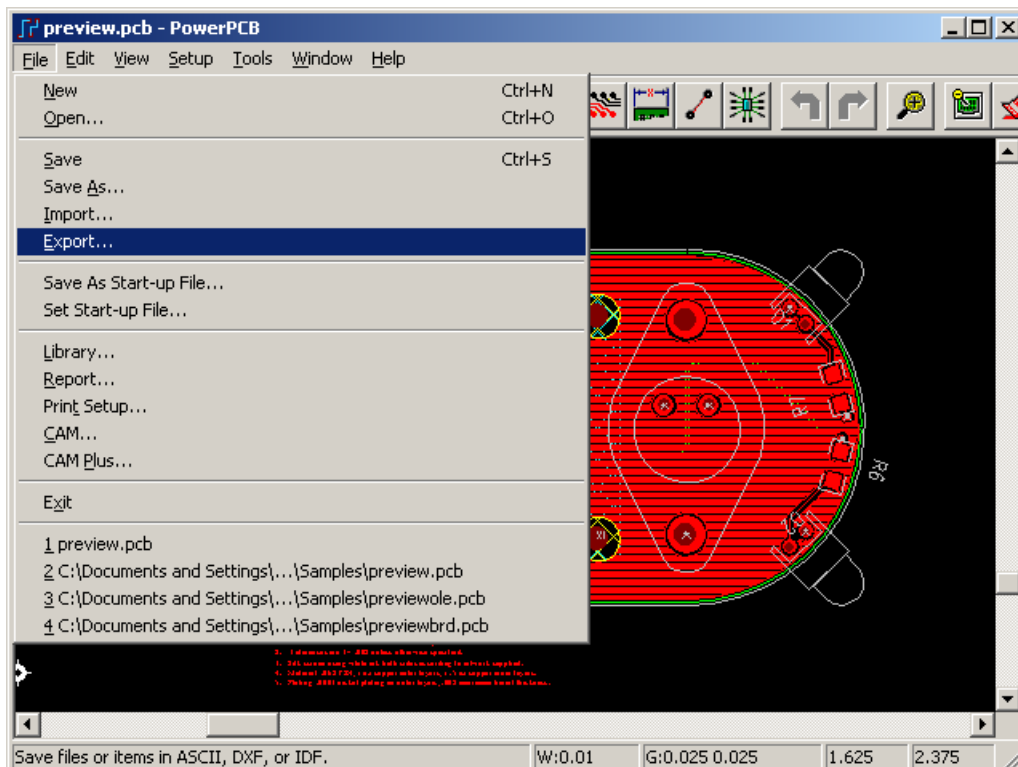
preview.pcb - PowerPCB

File Edit View Setup Tools Window Help

New Ctrl+N
Open... Ctrl+O

Save Ctrl+S
Save As...
Import...
Export...

Save As Start-up File...
Set Start-up File...

Library...
Report...
Print Setup...
CAM...
CAM Plus...

Exit

1 preview.pcb
2 C:\Documents and Settings\...\Samples\preview.pcb
3 C:\Documents and Settings\...\Samples\previewole.pcb
4 C:\Documents and Settings\...\Samples\previewbrd.pcb

R1
R6
R2

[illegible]

Save files or items in ASCII, DXF, or IDF. W:0.01 G:0.025 0.025 1.625 2.375